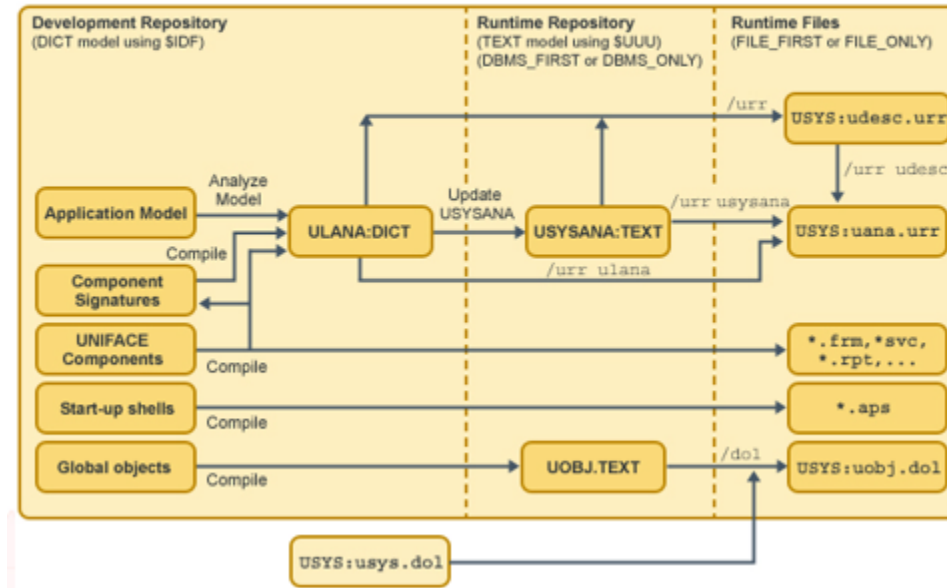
Development Repository
(DICT model using $IDF)

Runtime Repository
(TEXT model using $UUU)
(DBMS_FIRST or DBMS_ONLY)

Runtime Files
(FILE_FIRST or FILE_ONLY)

/urr

USYS:udesc.urr

/urr udesc

Analyze Model

Application Model

ULANA:DICT

Update USYSANA

USYSANA:TEXT

/urr usysana

USYS:uana.urr

Compile

Component Signatures

/urr ulana

UNIFACE Components

Compile

*.frm,*svc, *.rpt,...

Start-up shells

Compile

*.aps

Global objects

Compile

UOBJ.TEXT

/dol

USYS:uobj.dol

USYS:usys.dol